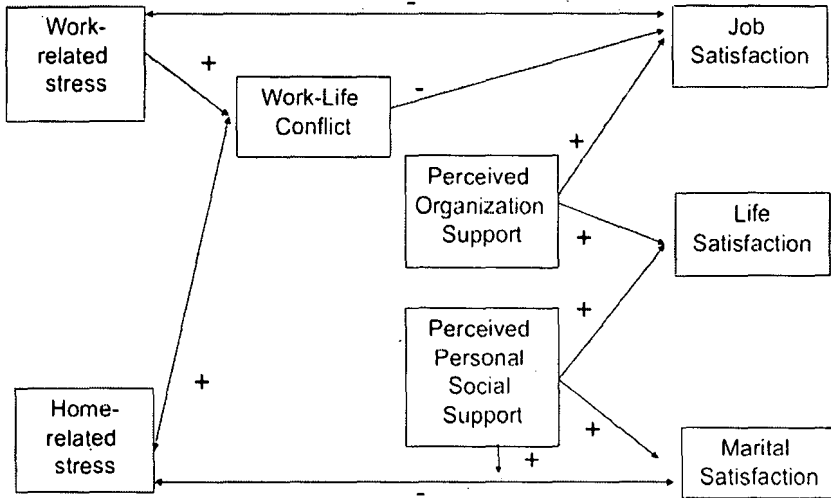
Work-related stress

-

Job Satisfaction

+

Work-Life Conflict

-

+

Perceived Organization Support

+

Life Satisfaction

+

Perceived Personal Social Support

+

Home-related stress

+

+

Marital Satisfaction

-